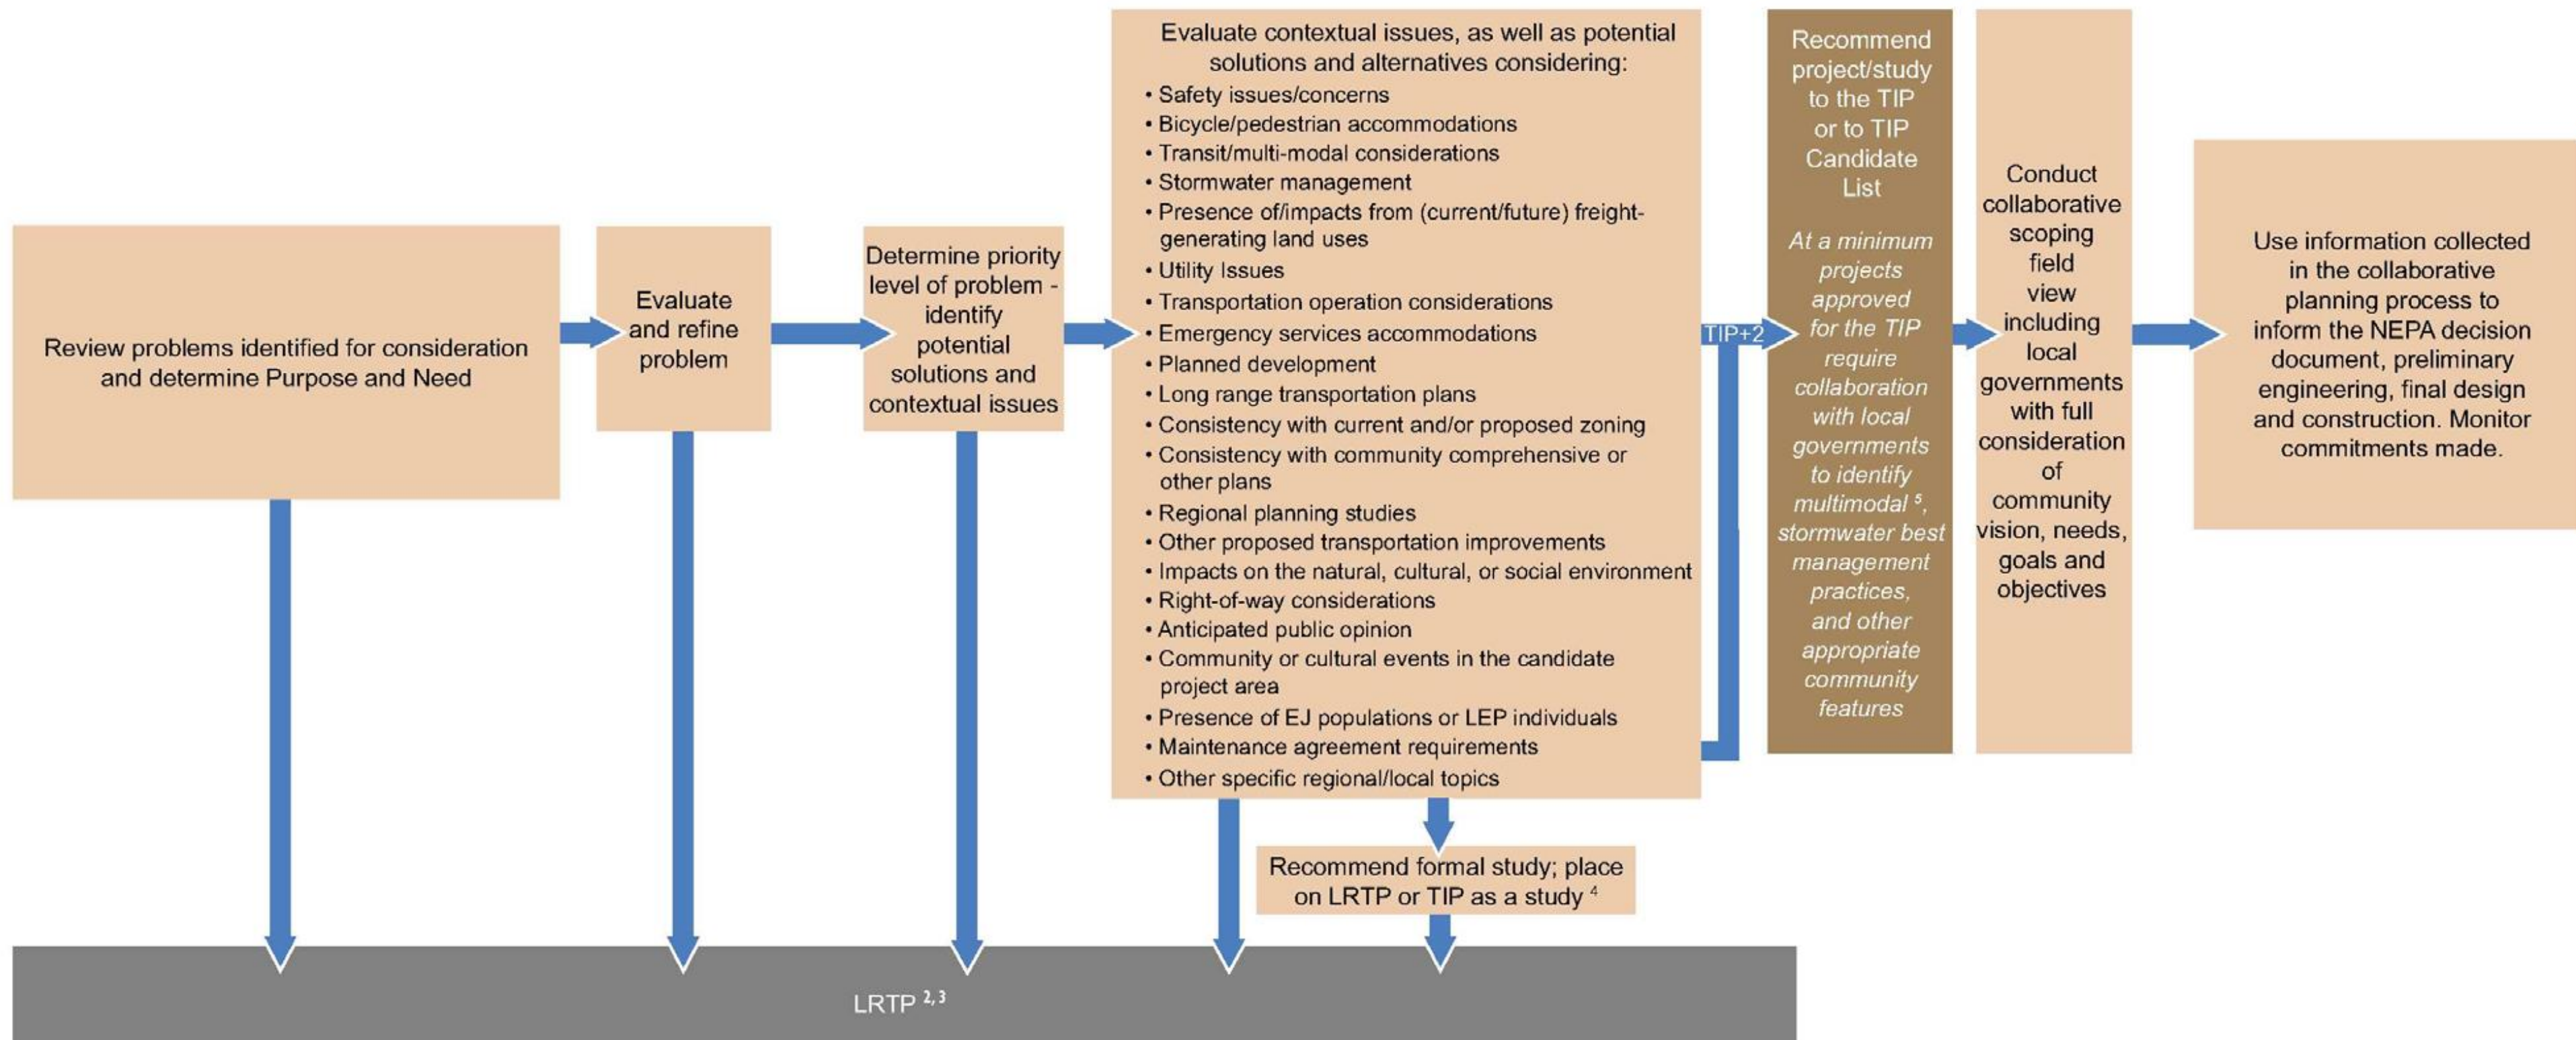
Review problems identified for consideration and determine Purpose and Need

Evaluate and refine problem

Determine priority level of problem - identify potential solutions and contextual issues

Evaluate contextual issues, as well as potential solutions and alternatives considering:
• Safety issues/concerns
• Bicycle/pedestrian accommodations
• Transit/multi-modal considerations
• Stormwater management
• Presence of/impacts from (current/future) freight-generating land uses
• Utility Issues
• Transportation operation considerations
• Emergency services accommodations
• Planned development
• Long range transportation plans
• Consistency with current and/or proposed zoning
• Consistency with community comprehensive or other plans
• Regional planning studies
• Other proposed transportation improvements
• Impacts on the natural, cultural, or social environment
• Right-of-way considerations
• Anticipated public opinion
• Community or cultural events in the candidate project area
• Presence of EJ populations or LEP individuals
• Maintenance agreement requirements
• Other specific regional/local topics

TIP+2

Recommend project/study to the TIP or to TIP Candidate List

At a minimum projects approved for the TIP require collaboration with local governments to identify multimodal $^5$, stormwater best management practices, and other appropriate community features

Conduct collaborative scoping field view including local governments with full consideration of community vision, needs, goals and objectives

Use information collected in the collaborative planning process to inform the NEPA decision document, preliminary engineering, final design and construction. Monitor commitments made.

Recommend formal study; place on LRTP or TIP as a study $^4$

LRTP $^{2,3}$